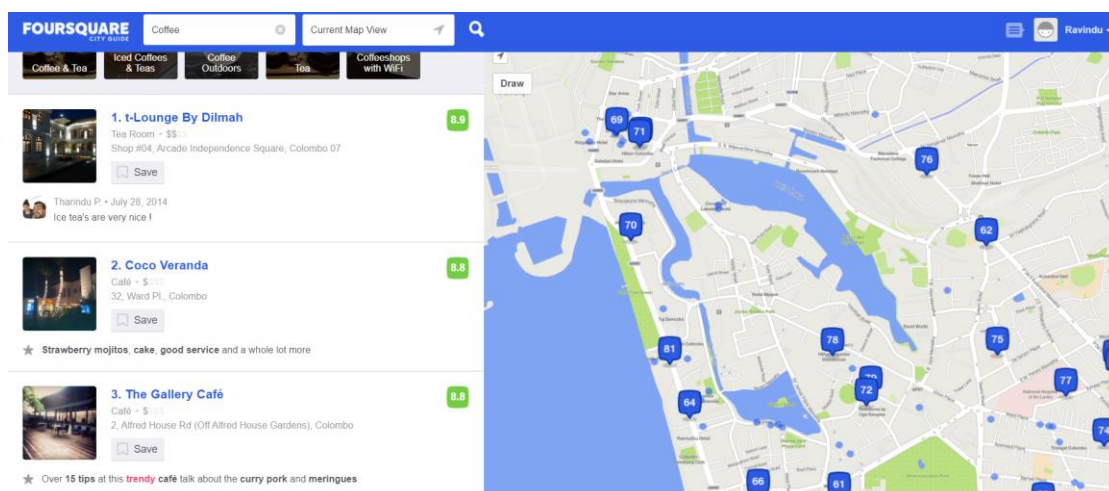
FOURSQUARE CITY GUIDE
Coffee
Current Map View
Ravindu

Coffee & Tea
Iced Coffees & Teas
Coffee Outdoors
Tea
Coffeeshops with WiFi

Draw

1. t-Lounge By Dilmah
8.9
Tea Room • $$$$
Shop #04, Arcade Independence Square, Colombo 07
Save
Tharindu P. • July 28, 2014
Ice tea's are very nice !

2. Coco Veranda
8.8
Café • $$$$
32, Ward Pl., Colombo
Save
Strawberry mojitos, cake, good service and a whole lot more

3. The Gallery Café
8.8
Café • $$$$
2, Alfred House Rd (Off Alfred House Gardens), Colombo
Save
Over 15 tips at this trendy café talk about the curry pork and meringues

69
71
76
70
62
78
75
81
79
72
77
64
74
66
61